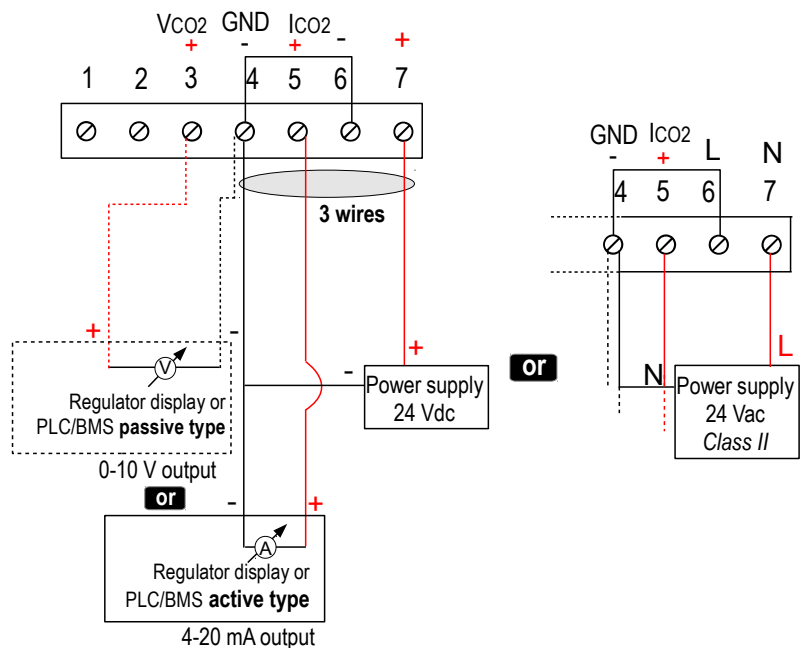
VCO2 + GND - ICO2 + - +

1 2 3 4 5 6 7

3 wires

+ -

V

Regulator display or PLC/BMS **passive type**

0-10 V output

or

- +

A

Regulator display or PLC/BMS **active type**

4-20 mA output

- +

Power supply 24 Vdc

or

GND - ICO2 + L N

4 5 6 7

N L

Power supply 24 Vac *Class II*